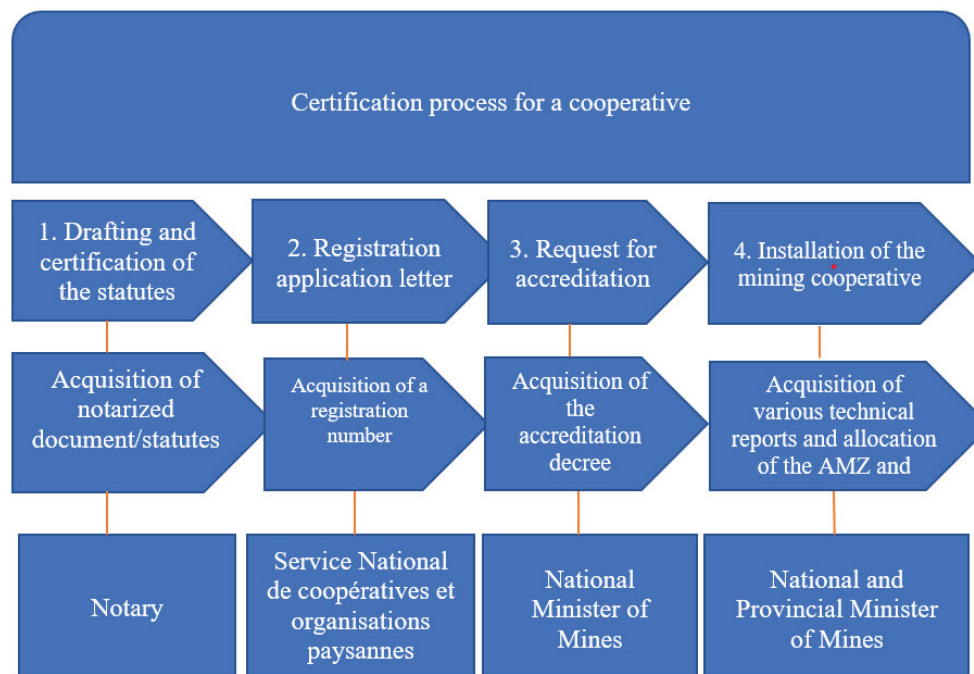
Certification process for a cooperative

1. Drafting and certification of the statutes

2. Registration application letter

3. Request for accreditation

4. Installation of the mining cooperative

Acquisition of notarized document/statutes

Acquisition of a registration number

Acquisition of the accreditation decree

Acquisition of various technical reports and allocation of the AMZ and

Notary

Service National de coopératives et organisations paysannes

National Minister of Mines

National and Provincial Minister of Mines